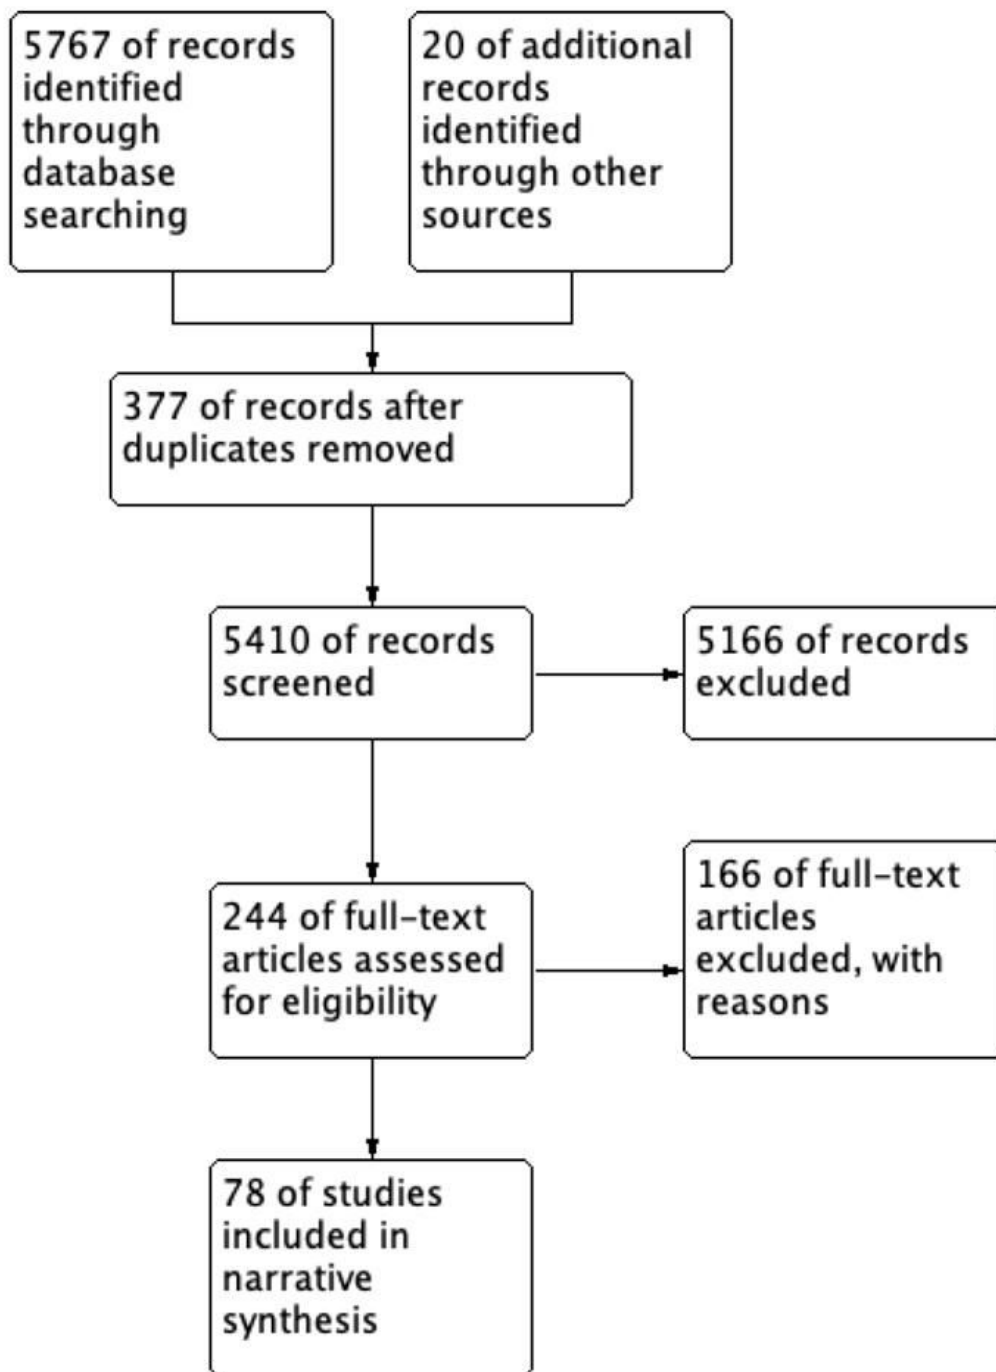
5767 of records identified through database searching

20 of additional records identified through other sources

377 of records after duplicates removed

5410 of records screened

5166 of records excluded

244 of full-text articles assessed for eligibility

166 of full-text articles excluded, with reasons

78 of studies included in narrative synthesis